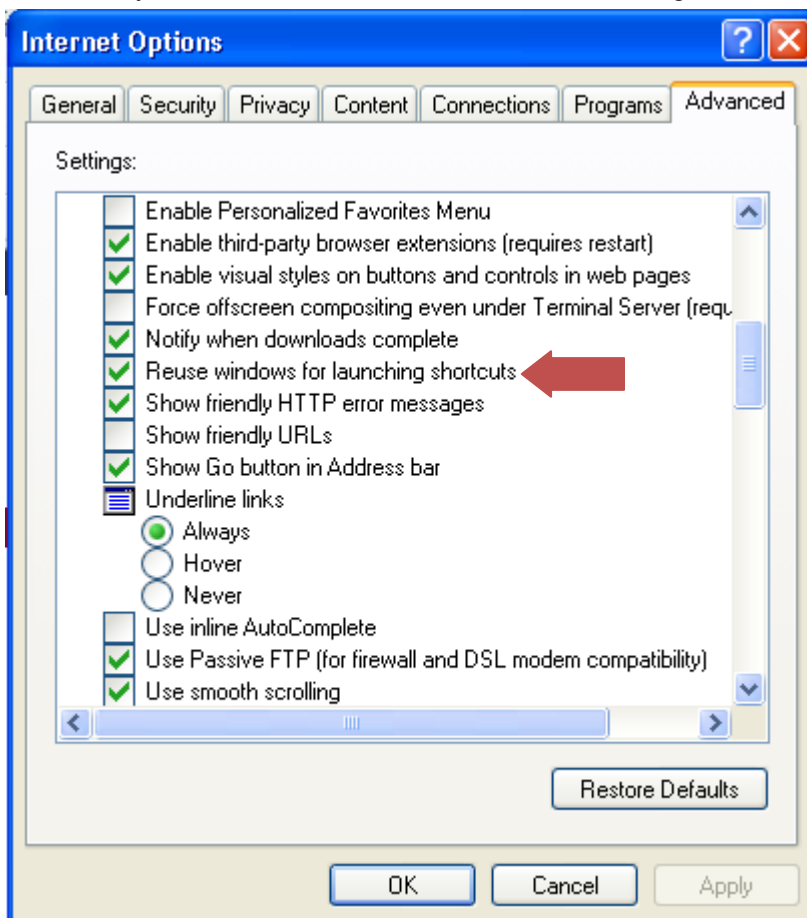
Internet Options

General | Security | Privacy | Content | Connections | Programs | Advanced

Settings:

Enable Personalized Favorites Menu
Enable third-party browser extensions (requires restart)
Enable visual styles on buttons and controls in web pages
Force offscreen compositing even under Terminal Server (requ
Notify when downloads complete
Reuse windows for launching shortcuts
Show friendly HTTP error messages
Show friendly URLs
Show Go button in Address bar
Underline links
Always
Hover
Never
Use inline AutoComplete
Use Passive FTP (for firewall and DSL modem compatibility)
Use smooth scrolling

Restore Defaults

OK | Cancel | Apply